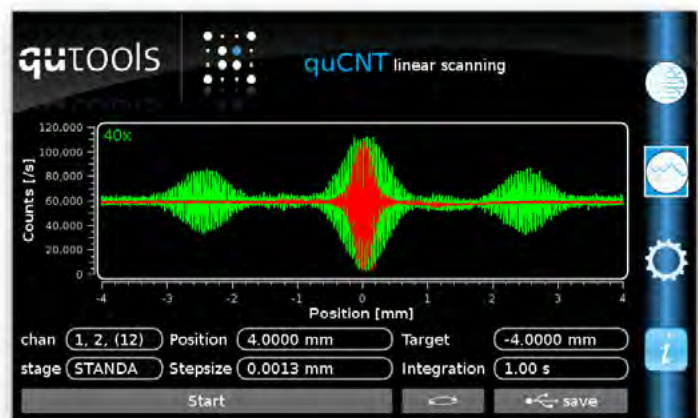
qutools

quCNT linear scanning

40x

120,000
100,000
80,000
60,000
40,000
20,000
0

Counts [/s]

-4 -3 -2 -1 0 1 2 3 4

Position [mm]

chan (1, 2, (12)) Position 4.0000 mm Target -4.0000 mm

stage STANDA Stepsize 0.0013 mm Integration 1.00 s

Start

save

i